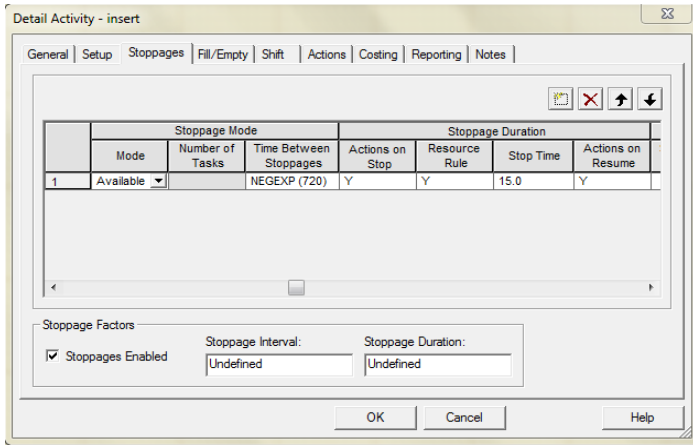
Detail Activity - insert

General | Setup | Stoppages | Fill/Empty | Shift | Actions | Costing | Reporting | Notes

| | Stoppage Mode | | | Stoppage Duration | | | |
|---|---|---|---|---|---|---|---|
| | Mode | Number of Tasks | Time Between Stoppages | Actions on Stop | Resource Rule | Stop Time | Actions on Resume |
| 1 | Available | | NEGEXP (720) | Y | Y | 15.0 | Y |

Stoppage Factors

Stoppages Enabled

Stoppage Interval:
Undefined

Stoppage Duration:
Undefined

OK
Cancel
Help